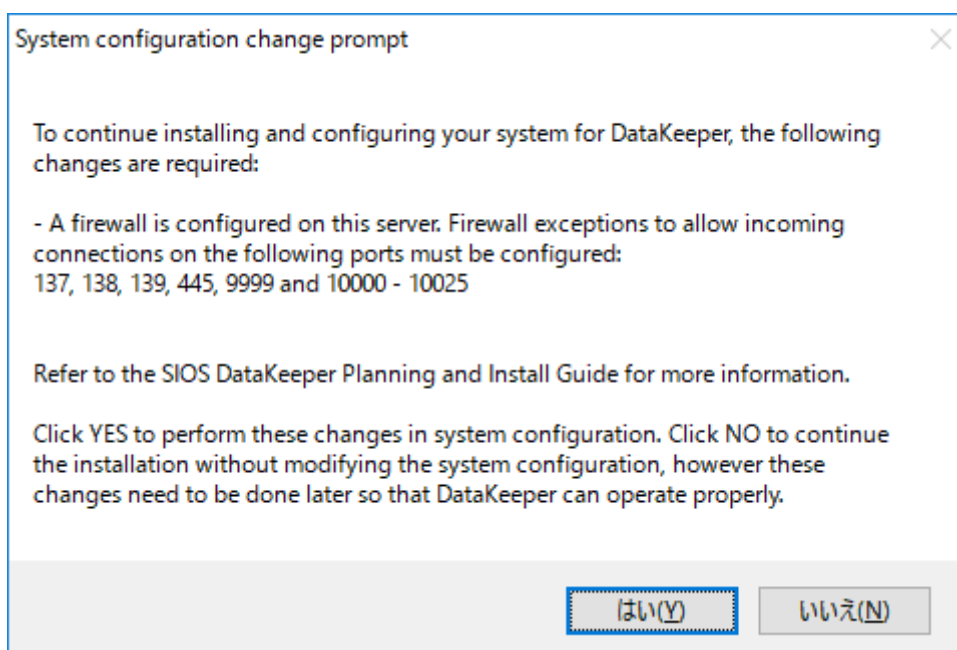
System configuration change prompt

To continue installing and configuring your system for DataKeeper, the following changes are required:

- A firewall is configured on this server. Firewall exceptions to allow incoming connections on the following ports must be configured:
137, 138, 139, 445, 9999 and 10000 - 10025

Refer to the SIOS DataKeeper Planning and Install Guide for more information.

Click YES to perform these changes in system configuration. Click NO to continue the installation without modifying the system configuration, however these changes need to be done later so that DataKeeper can operate properly.

はい(Y) いいえ(N)